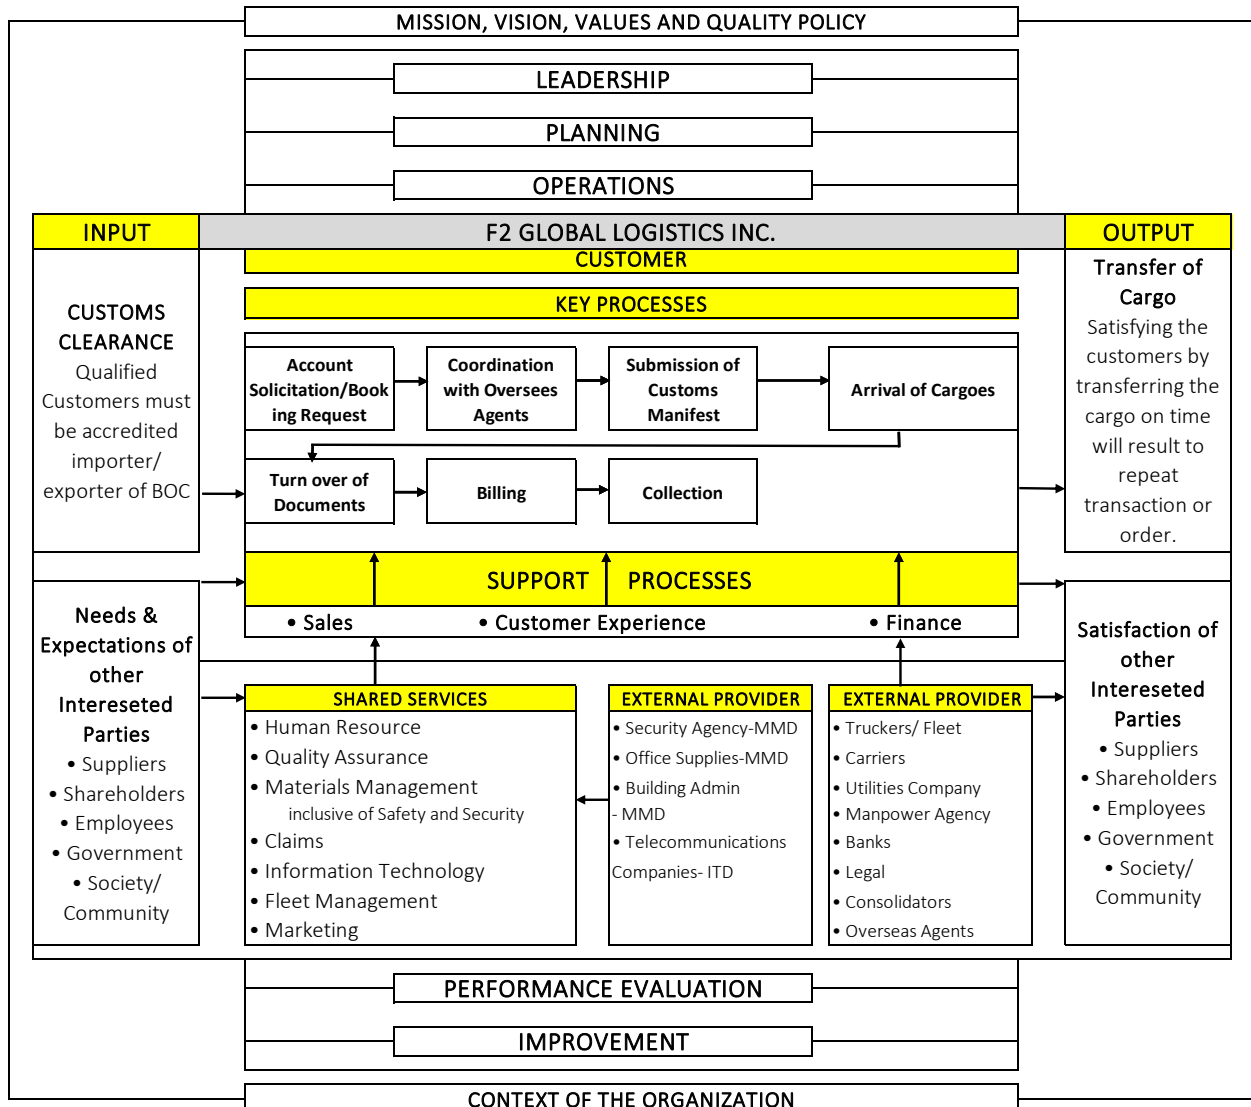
MISSION, VISION, VALUES AND QUALITY POLICY

LEADERSHIP

PLANNING

OPERATIONS

INPUT

F2 GLOBAL LOGISTICS INC.

OUTPUT

CUSTOMER

KEY PROCESSES

CUSTOMS CLEARANCE
Qualified Customers must be accredited importer/ exporter of BOC

Account Solicitation/Booking Request

Coordination with Oversees Agents

Submission of Customs Manifest

Arrival of Cargoes

Turn over of Documents

Billing

Collection

Transfer of Cargo
Satisfying the customers by transferring the cargo on time will result to repeat transaction or order.

SUPPORT PROCESSES

• Sales • Customer Experience • Finance

Needs & Expectations of other Intereseted Parties
• Suppliers
• Shareholders
• Employees
• Government
• Society/ Community

SHARED SERVICES
• Human Resource
• Quality Assurance
• Materials Management inclusive of Safety and Security
• Claims
• Information Technology
• Fleet Management
• Marketing

EXTERNAL PROVIDER
• Security Agency-MMD
• Office Supplies-MMD
• Building Admin - MMD
• Telecommunications Companies- ITD

EXTERNAL PROVIDER
• Truckers/ Fleet
• Carriers
• Utilities Company
• Manpower Agency
• Banks
• Legal
• Consolidators
• Overseas Agents

Satisfaction of other Intereseted Parties
• Suppliers
• Shareholders
• Employees
• Government
• Society/ Community

PERFORMANCE EVALUATION

IMPROVEMENT

CONTEXT OF THE ORGANIZATION